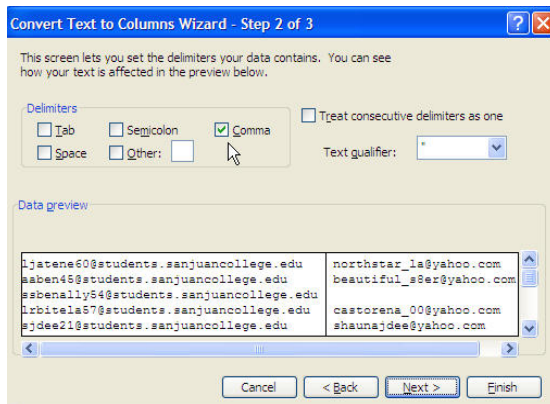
Convert Text to Columns Wizard - Step 2 of 3

This screen lets you set the delimiters your data contains. You can see how your text is affected in the preview below.

Delimiters
Tab
Semicolon
Comma
Space
Other:

Treat consecutive delimiters as one

Text qualifier: "

Data preview

| | |
|---|---|
| ljatene60@students.sanjuancollege.edu | northstar_la@yahoo.com |
| aaben45@students.sanjuancollege.edu | beautiful_s8er@yahoo.com |
| ssbenally54@students.sanjuancollege.edu | |
| lrbitela67@students.sanjuancollege.edu | castorena_00@yahoo.com |
| sjdee21@students.sanjuancollege.edu | shaunajdee@yahoo.com |

Cancel
< Back
Next >
Finish